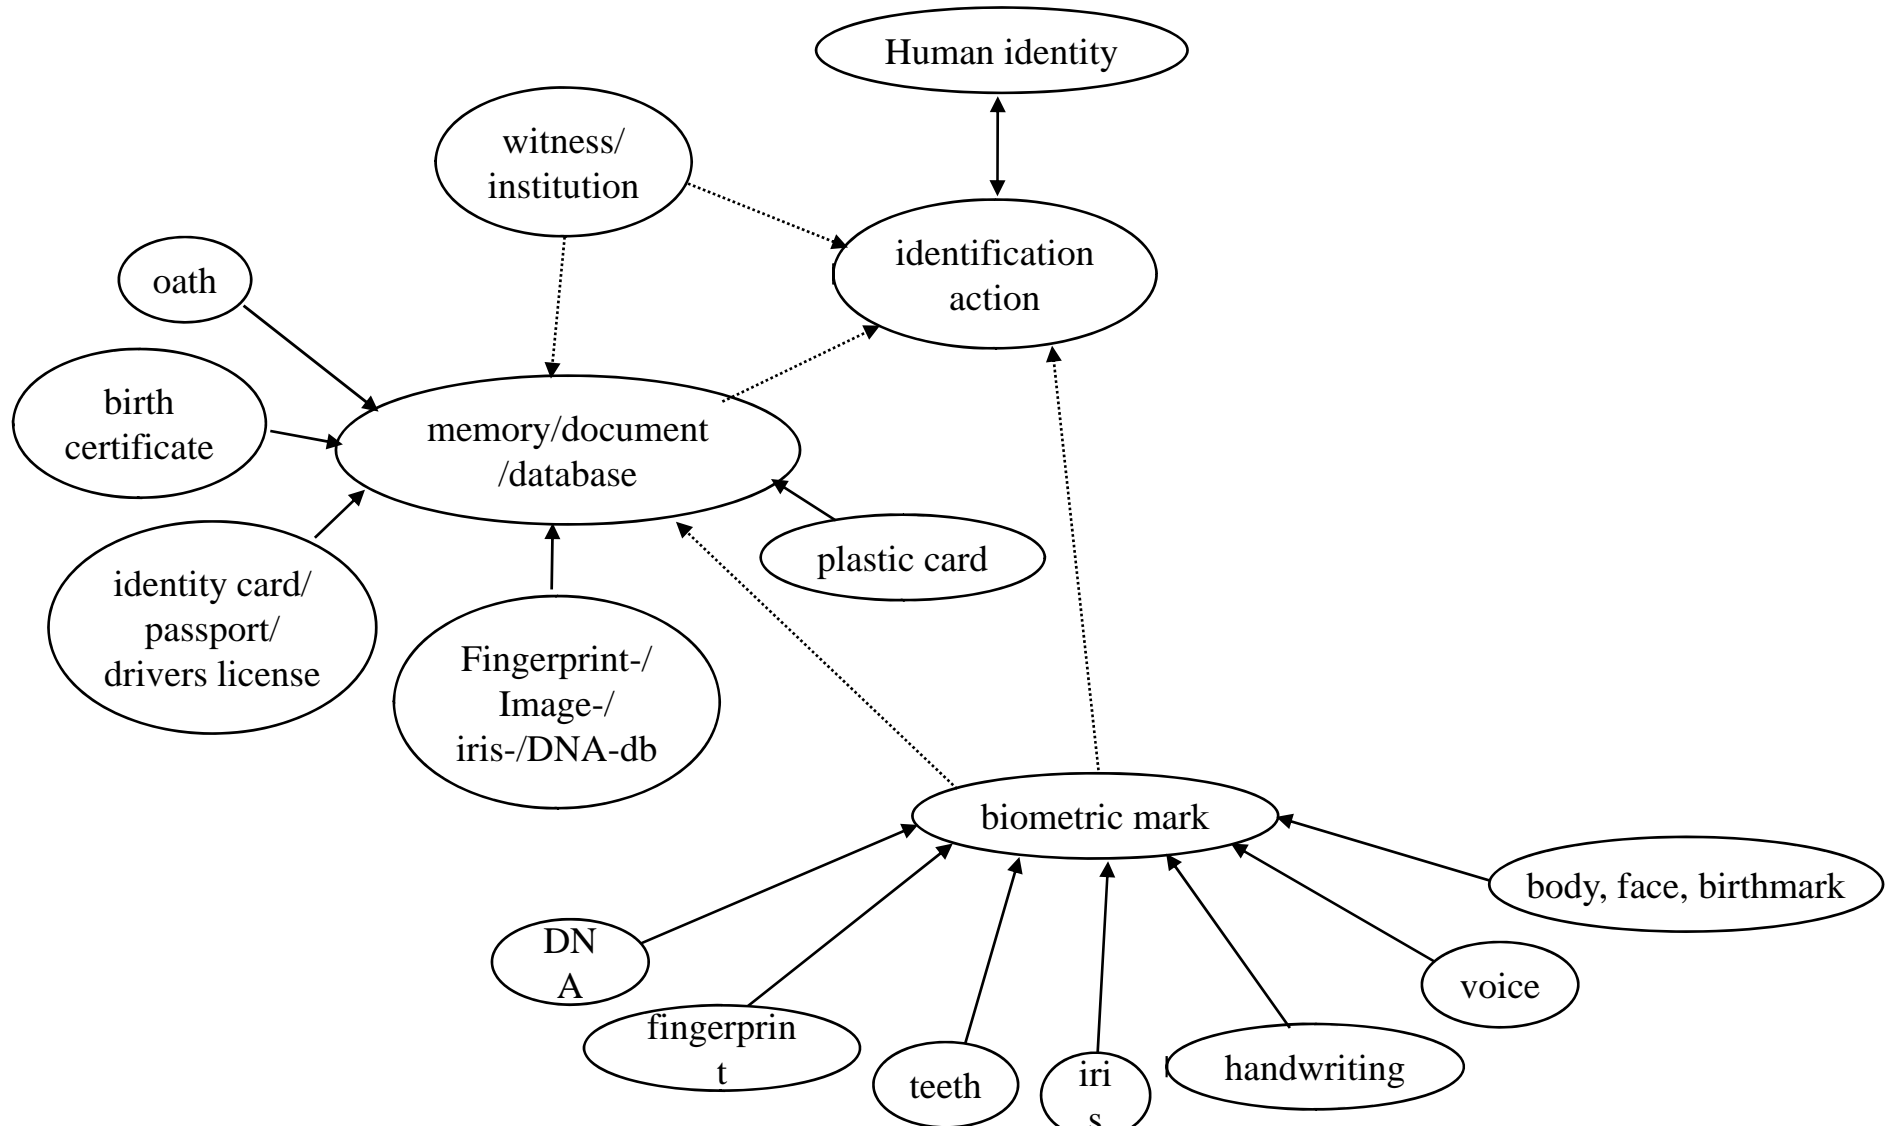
Human identity

witness/ institution

identification action

oath

birth certificate

memory/document /database

plastic card

identity card/ passport/ drivers license

Fingerprint-/ Image-/ iris-/DNA-db

biometric mark

body, face, birthmark

DN A

fingerprin t

teeth

iri s

handwriting

voice